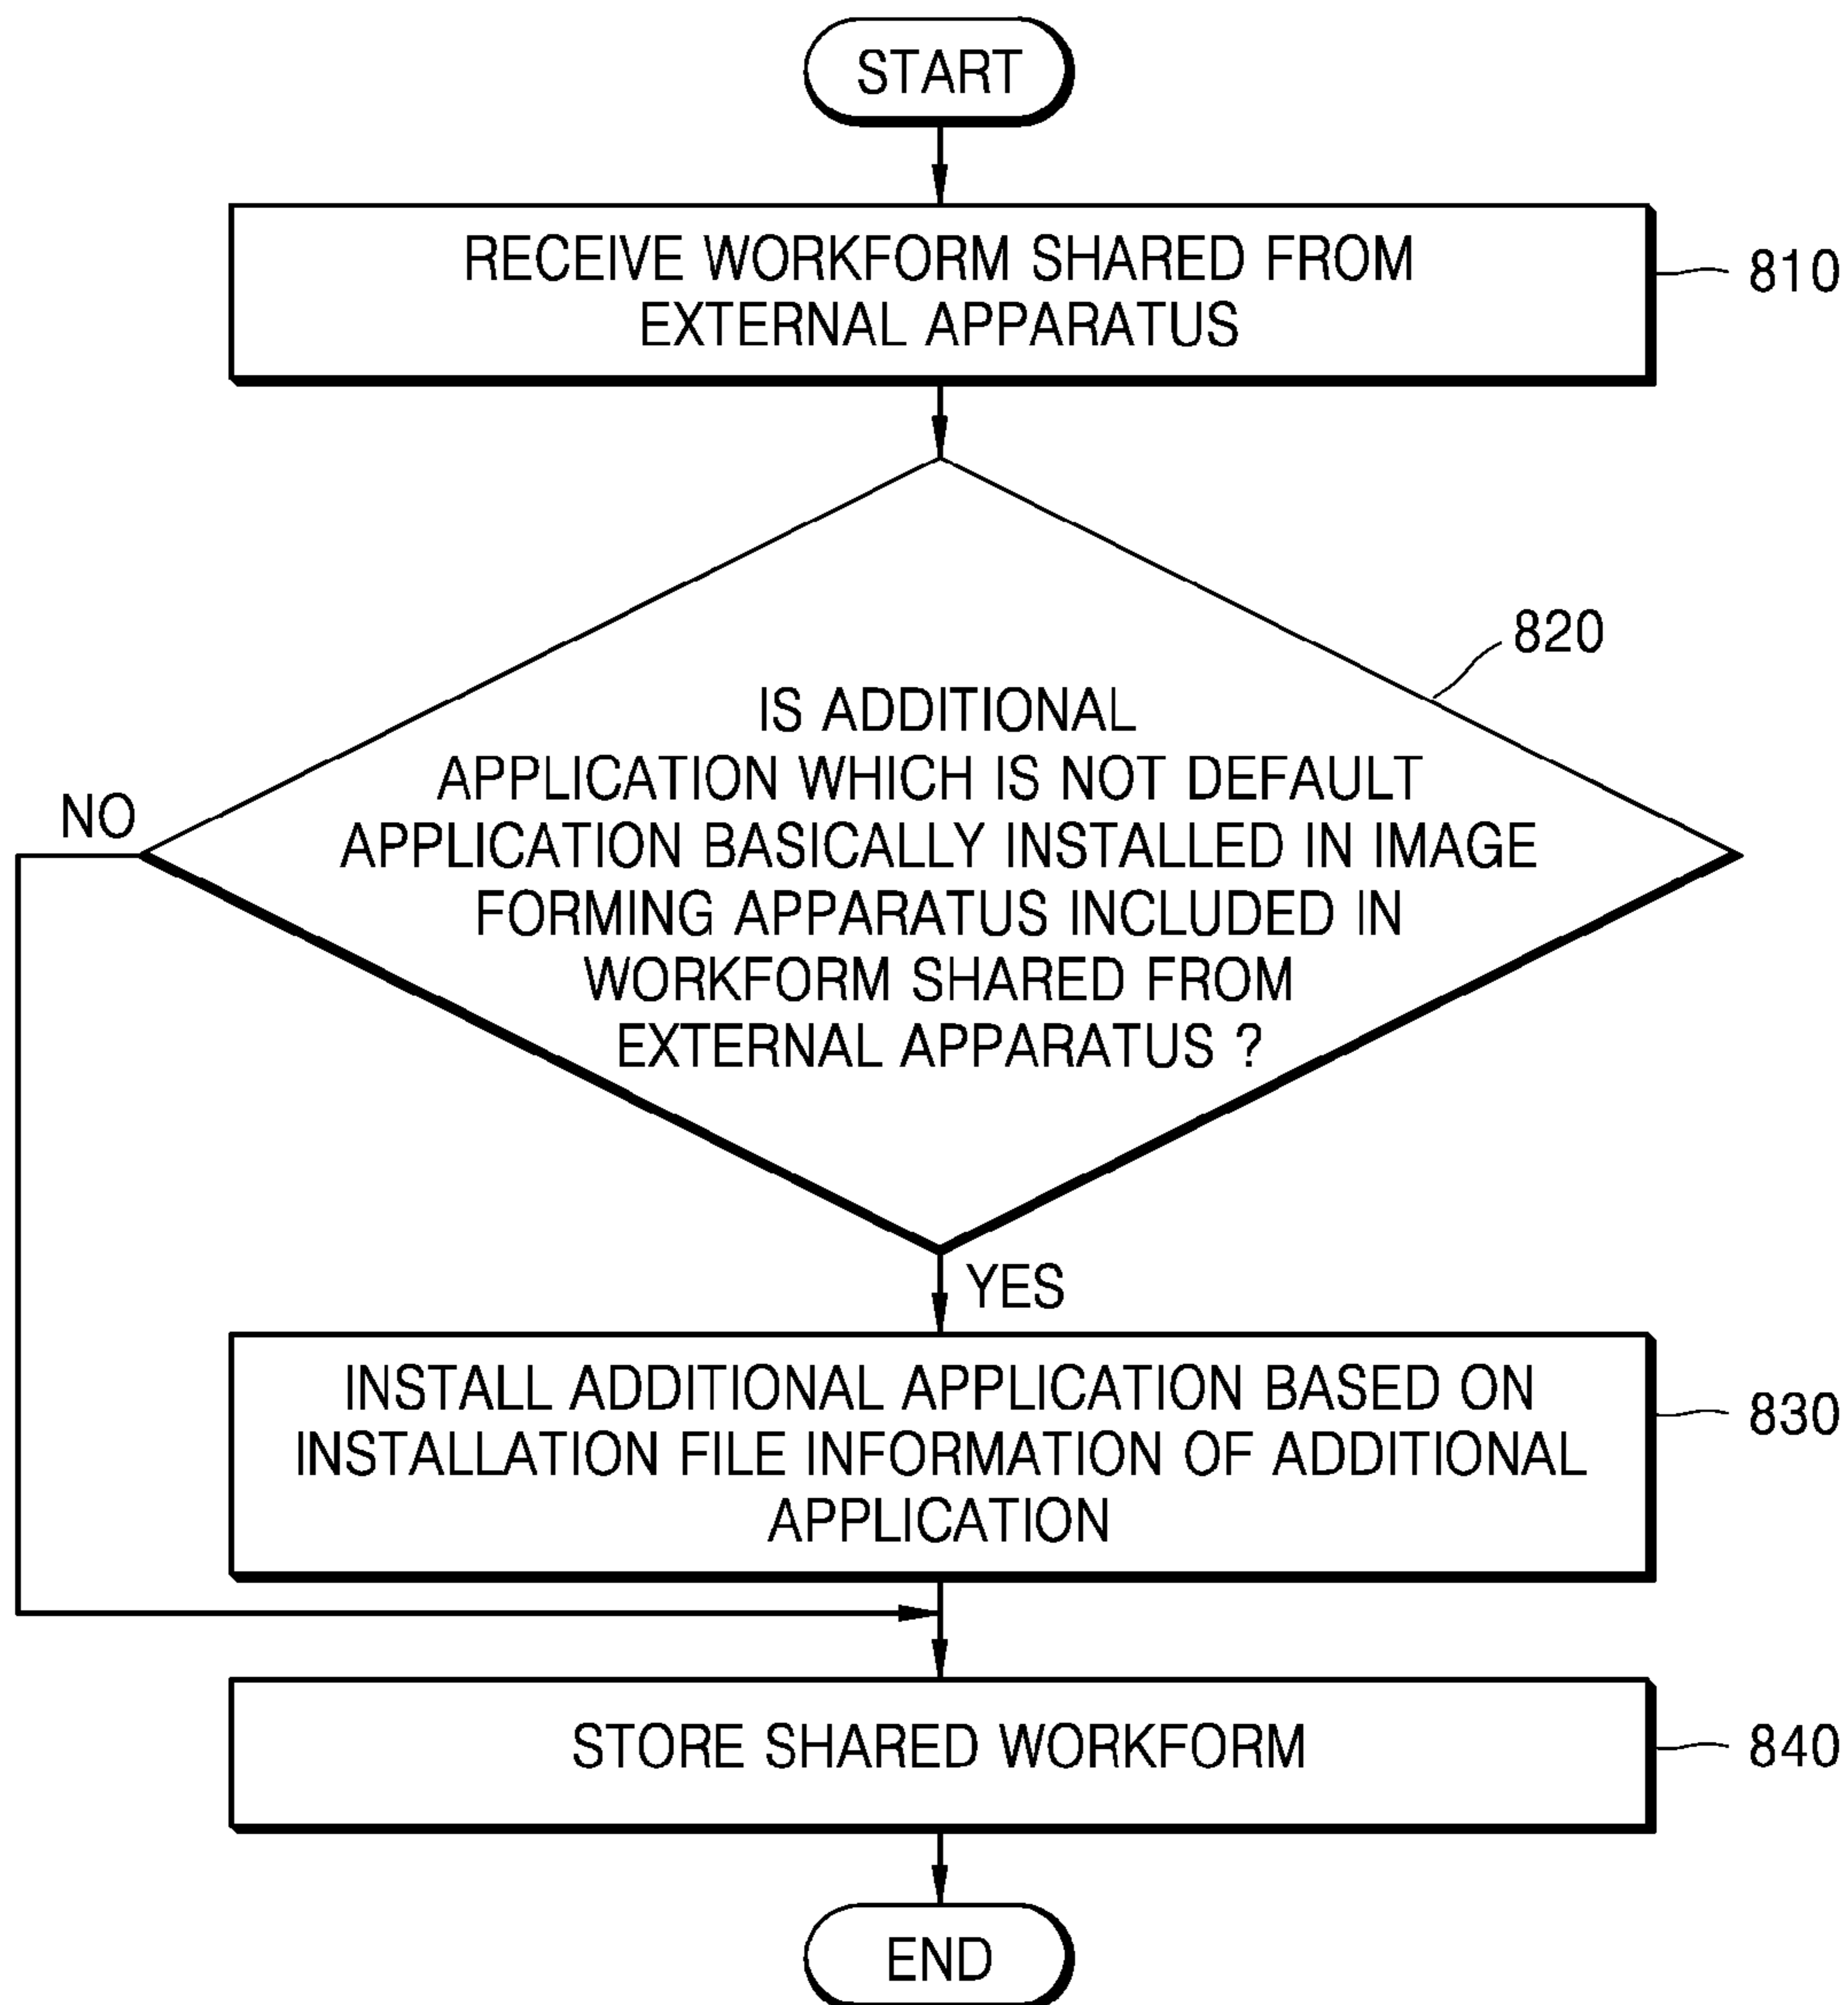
START

RECEIVE WORKFORM SHARED FROM EXTERNAL APPARATUS

810

820

IS ADDITIONAL APPLICATION WHICH IS NOT DEFAULT APPLICATION BASICALLY INSTALLED IN IMAGE FORMING APPARATUS INCLUDED IN WORKFORM SHARED FROM EXTERNAL APPARATUS ?

NO

YES

INSTALL ADDITIONAL APPLICATION BASED ON INSTALLATION FILE INFORMATION OF ADDITIONAL APPLICATION

830

STORE SHARED WORKFORM

840

END